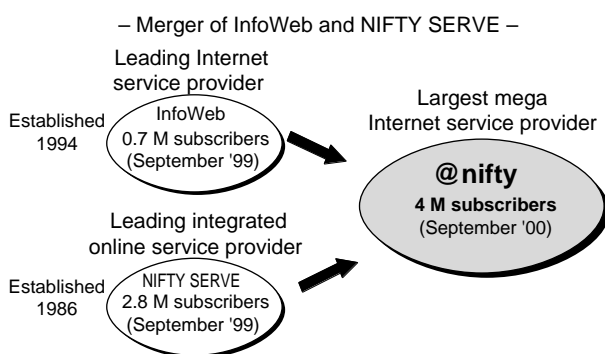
– Merger of InfoWeb and NIFTY SERVE –

Leading Internet service provider

Established 1994

InfoWeb
0.7 M subscribers
(September '99)

Leading integrated online service provider

Established 1986

NIFTY SERVE
2.8 M subscribers
(September '99)

Largest mega Internet service provider

@nifty
4 M subscribers
(September '00)